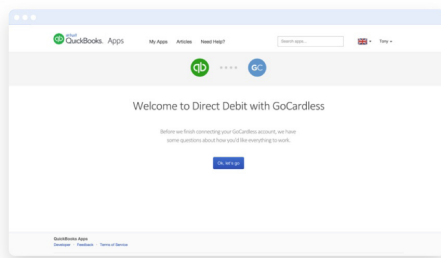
intuit QuickBooks. Apps

My Apps Articles Need Help?

Search apps...

Tony

qb GC

Welcome to Direct Debit with GoCardless

Before we finish connecting your GoCardless account, we have some questions about how you'd like everything to work.

Ok, let's go

QuickBooks Apps
Developer · Feedback · Terms of Service